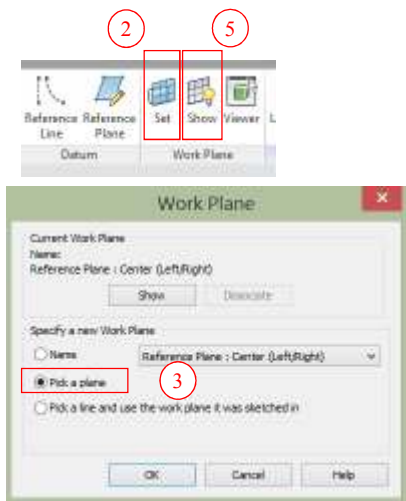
2
5
Reference Line
Reference Plane
Set
Show
Viewer
L
Datum
Work Plane

Work Plane
Current Work Plane
Name:
Reference Plane : Center (Left/Right)
Show
Dissociate
Specify a new Work Plane
Name
Reference Plane : Center (Left/Right)
Pick a plane
3
Pick a line and use the work plane it was sketched in
OK
Cancel
Help